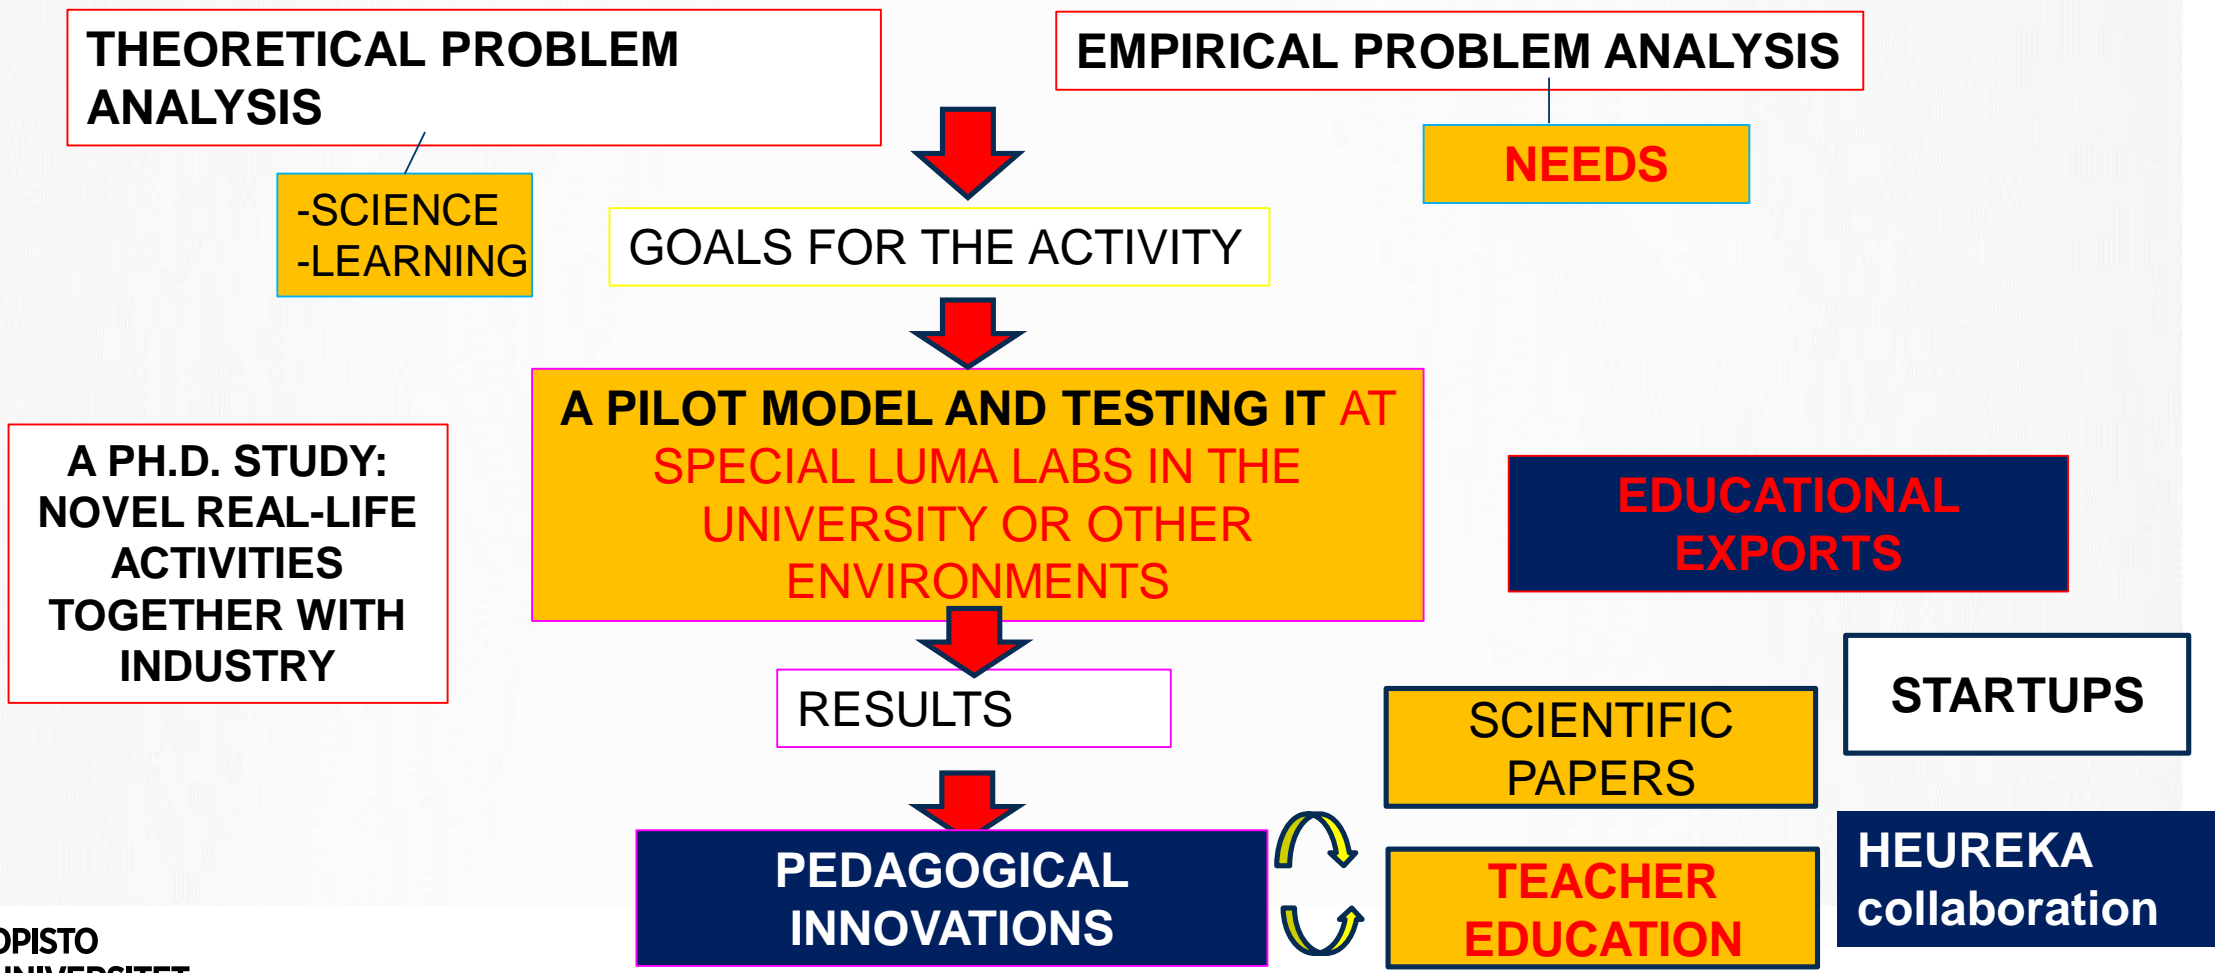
THEORETICAL PROBLEM ANALYSIS

EMPIRICAL PROBLEM ANALYSIS

-SCIENCE
-LEARNING

NEEDS

GOALS FOR THE ACTIVITY

A PILOT MODEL AND TESTING IT AT SPECIAL LUMA LABS IN THE UNIVERSITY OR OTHER ENVIRONMENTS

A PH.D. STUDY: NOVEL REAL-LIFE ACTIVITIES TOGETHER WITH INDUSTRY

EDUCATIONAL EXPORTS

RESULTS

STARTUPS

SCIENTIFIC PAPERS

PEDAGOGICAL INNOVATIONS

TEACHER EDUCATION

HEUREKA collaboration

OPISTO
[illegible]